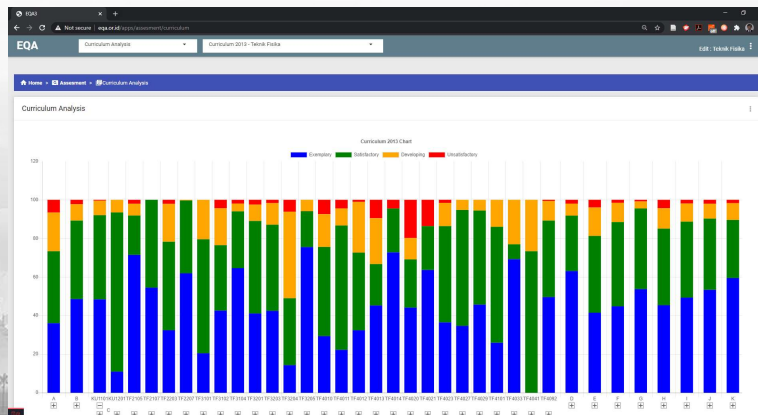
EQA
Not secure | eqa.or.id/eqa/assessment/curriculum
EQA
Curriculum Analysis
Curriculum 2013 - Teknik Fisika
Edit : Teknik Fisika
Home » Assessment » Curriculum Analysis
Curriculum Analysis
Curriculum 2013 Chart
Exemplary Satisfactory Developing Unsatisfactory
120
100
75
50
25
0
A B KU1101 KU1201 TF2105 TF2107 TF2203 TF2207 TF3101 TF3102 TF3104 TF3201 TF3203 TF3204 TF3205 TF4010 TF4011 TF4012 TF4013 TF4014 TF4020 TF4021 TF4023 TF4027 TF4029 TF4101 TF4033 TF4041 TF4092 D E F G H I J K
C